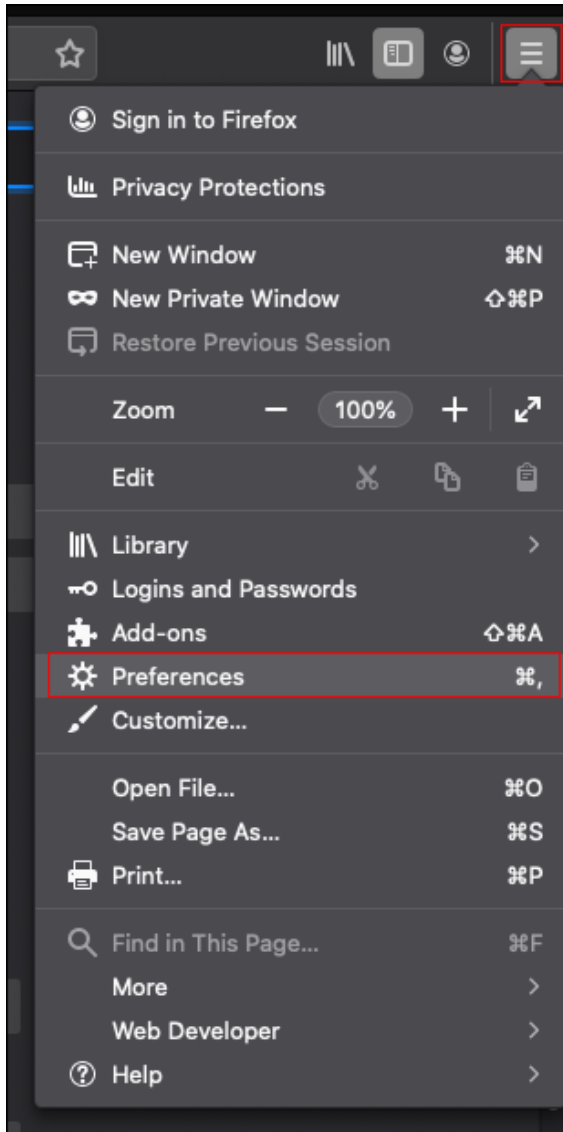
Sign in to Firefox

Privacy Protections

New Window ⌘N
New Private Window ⇧⌘P
Restore Previous Session

Zoom − 100% +

Edit

Library
Logins and Passwords
Add-ons ⇧⌘A
Preferences ⌘,
Customize...

Open File... ⌘O
Save Page As... ⌘S
Print... ⌘P

Find in This Page... ⌘F
More
Web Developer
Help